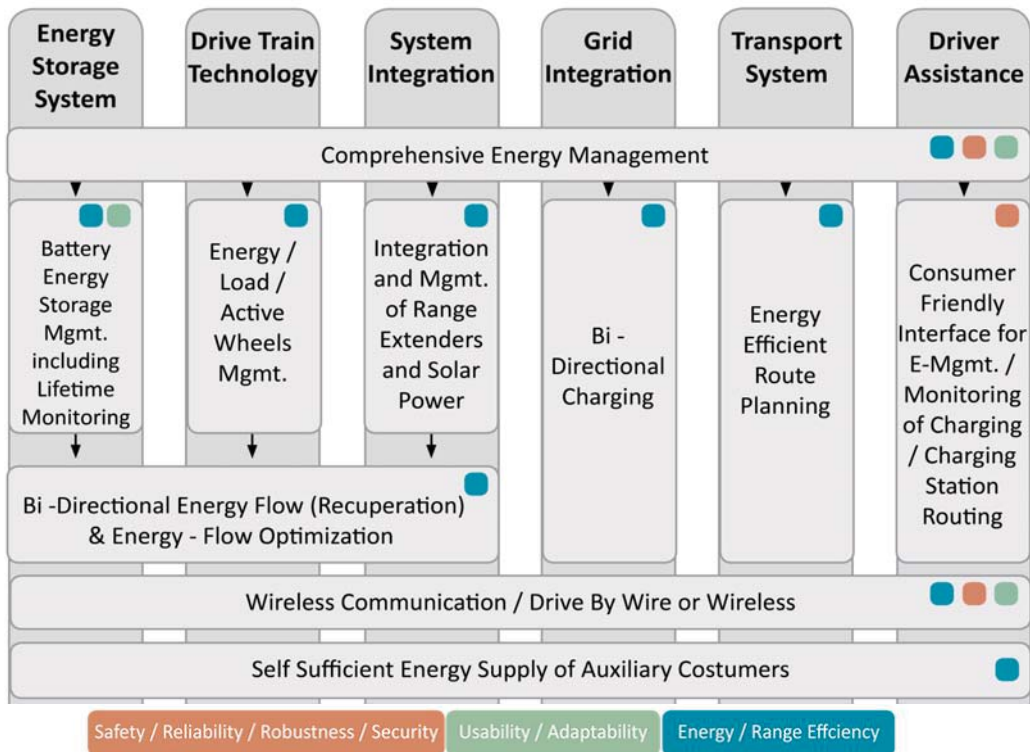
Energy Storage System

Drive Train Technology

System Integration

Grid Integration

Transport System

Driver Assistance

Comprehensive Energy Management

Battery Energy Storage Mgmt. including Lifetime Monitoring

Energy / Load / Active Wheels Mgmt.

Integration and Mgmt. of Range Extenders and Solar Power

Bi - Directional Charging

Energy Efficient Route Planning

Consumer Friendly Interface for E-Mgmt. / Monitoring of Charging / Charging Station Routing

Bi -Directional Energy Flow (Recuperation) & Energy - Flow Optimization

Wireless Communication / Drive By Wire or Wireless

Self Sufficient Energy Supply of Auxiliary Costumers

Safety / Reliability / Robustness / Security

Usability / Adaptability

Energy / Range Effciency